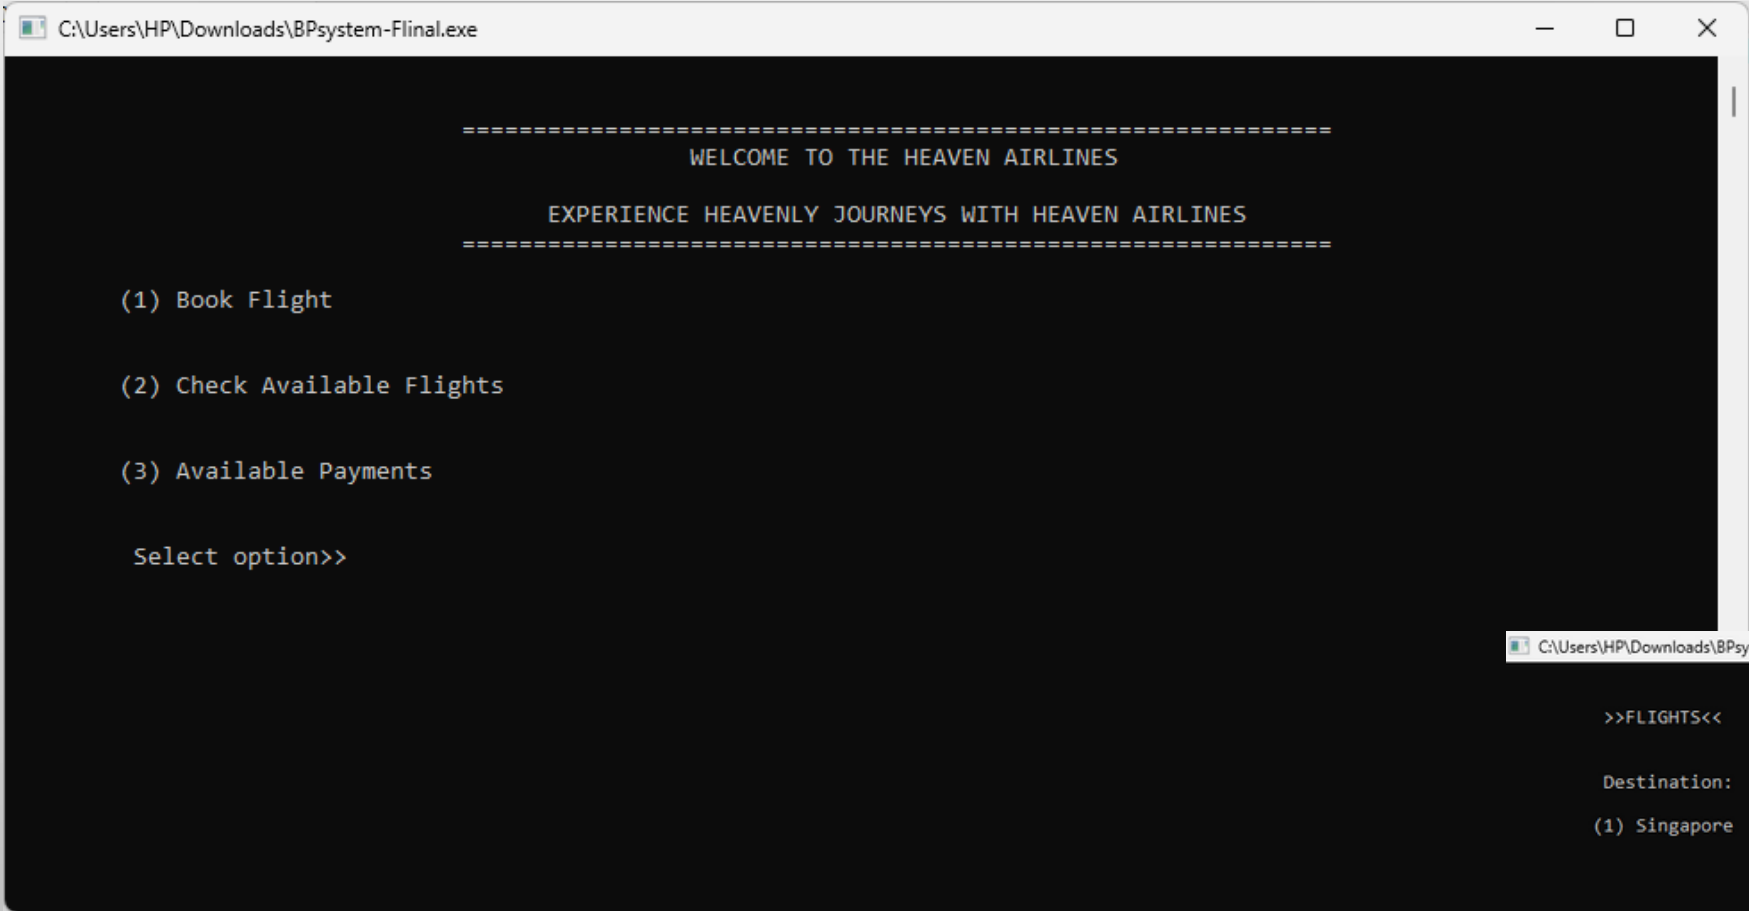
C:\Users\HP\Downloads\BPsystem-Flinal.exe

=============================================================
WELCOME TO THE HEAVEN AIRLINES

EXPERIENCE HEAVENLY JOURNEYS WITH HEAVEN AIRLINES
=============================================================

(1) Book Flight

(2) Check Available Flights

(3) Available Payments

Select option>>

C:\Users\HP\Downloads\BPsy

>>FLIGHTS<<

Destination:

(1) Singapore